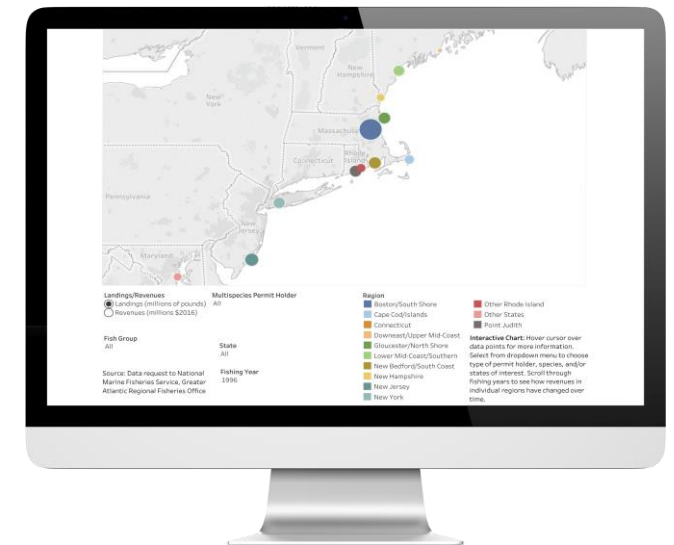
Vermont

New Hampshire

New York

Massachusetts

Connecticut

Rhode Island

Pennsylvania

New Jersey

Maryland

Landings/Revenues
Landings (millions of pounds)
Revenues (millions $2016)

Multispecies Permit Holder
All

Fish Group
All

State
All

Fishing Year
1996

Source: Data request to National Marine Fisheries Service, Greater Atlantic Regional Fisheries Office

Region
Boston/South Shore
Cape Cod/Islands
Connecticut
Downeast/Upper Mid-Coast
Gloucester/North Shore
Lower Mid-Coast/Southern
New Bedford/South Coast
New Hampshire
New Jersey
New York
Other Rhode Island
Other States
Point Judith

Interactive Chart: Hover cursor over data points for more information. Select from dropdown menu to choose type of permit holder, species, and/or states of interest. Scroll through fishing years to see how revenues in individual regions have changed over time.